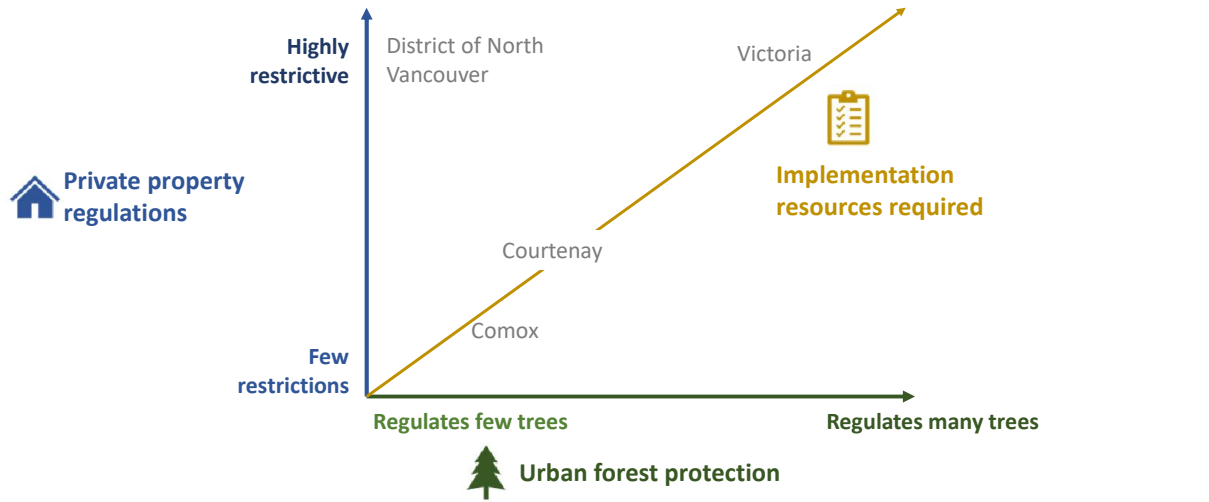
Highly restrictive

District of North Vancouver

Victoria

Private property regulations

Implementation resources required

Courtenay

Comox

Few restrictions

Regulates few trees

Regulates many trees

Urban forest protection